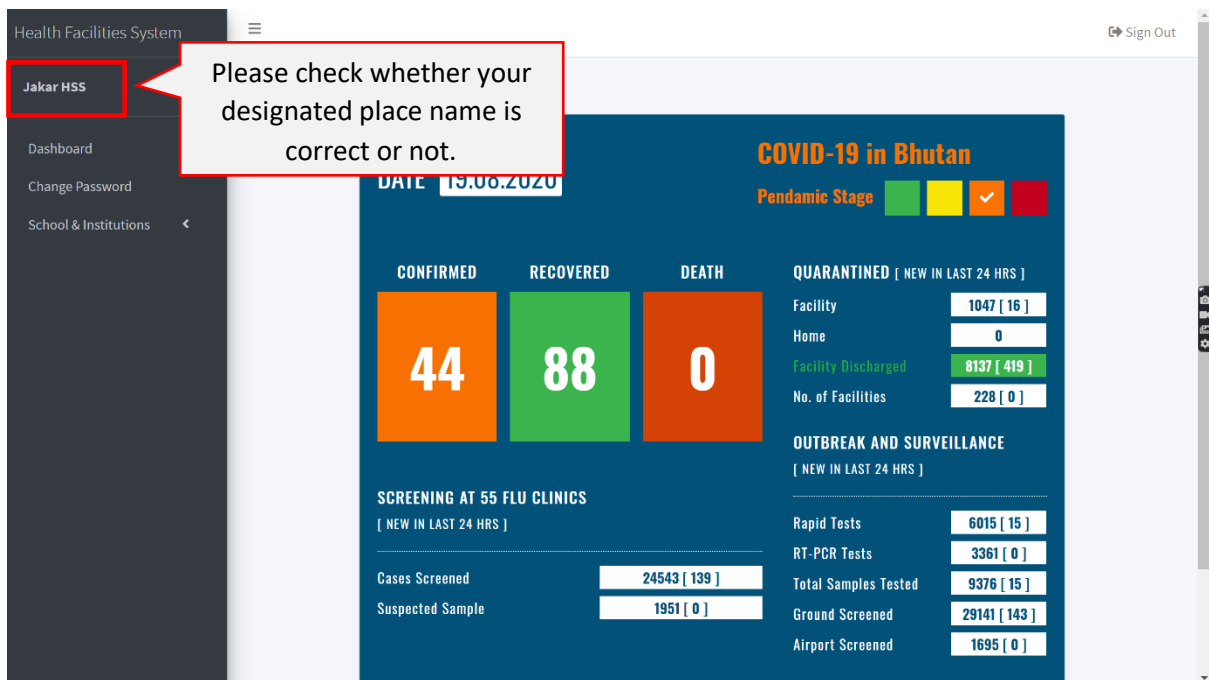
Health Facilities System

Jakar HSS

Dashboard

Change Password

School & Institutions

Sign Out

Please check whether your designated place name is correct or not.

DATE 19.08.2020

COVID-19 in Bhutan

Pendamic Stage

CONFIRMED
44

RECOVERED
88

DEATH
0

QUARANTINED [ NEW IN LAST 24 HRS ]

| | |
|---|---|
| Facility | 1047 [ 16 ] |
| Home | 0 |
| Facility Discharged | 8137 [ 419 ] |
| No. of Facilities | 228 [ 0 ] |

OUTBREAK AND SURVEILLANCE
[ NEW IN LAST 24 HRS ]

| | |
|---|---|
| Rapid Tests | 6015 [ 15 ] |
| RT-PCR Tests | 3361 [ 0 ] |
| Total Samples Tested | 9376 [ 15 ] |
| Ground Screened | 29141 [ 143 ] |
| Airport Screened | 1695 [ 0 ] |

SCREENING AT 55 FLU CLINICS
[ NEW IN LAST 24 HRS ]

| | |
|---|---|
| Cases Screened | 24543 [ 139 ] |
| Suspected Sample | 1951 [ 0 ] |